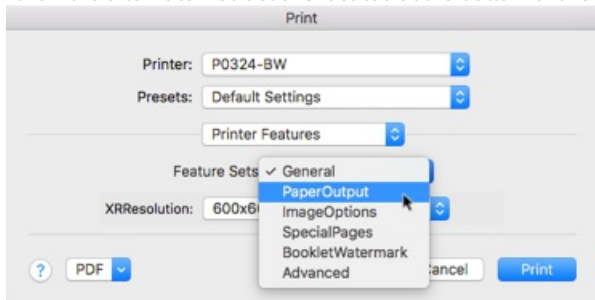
Print

Printer: P0324-BW

Presets: Default Settings

Printer Features

Feature Sets

✓ General
PaperOutput
ImageOptions
SpecialPages
BookletWatermark
Advanced

XRResolution: 600x6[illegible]

?

PDF

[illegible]ancel

Print